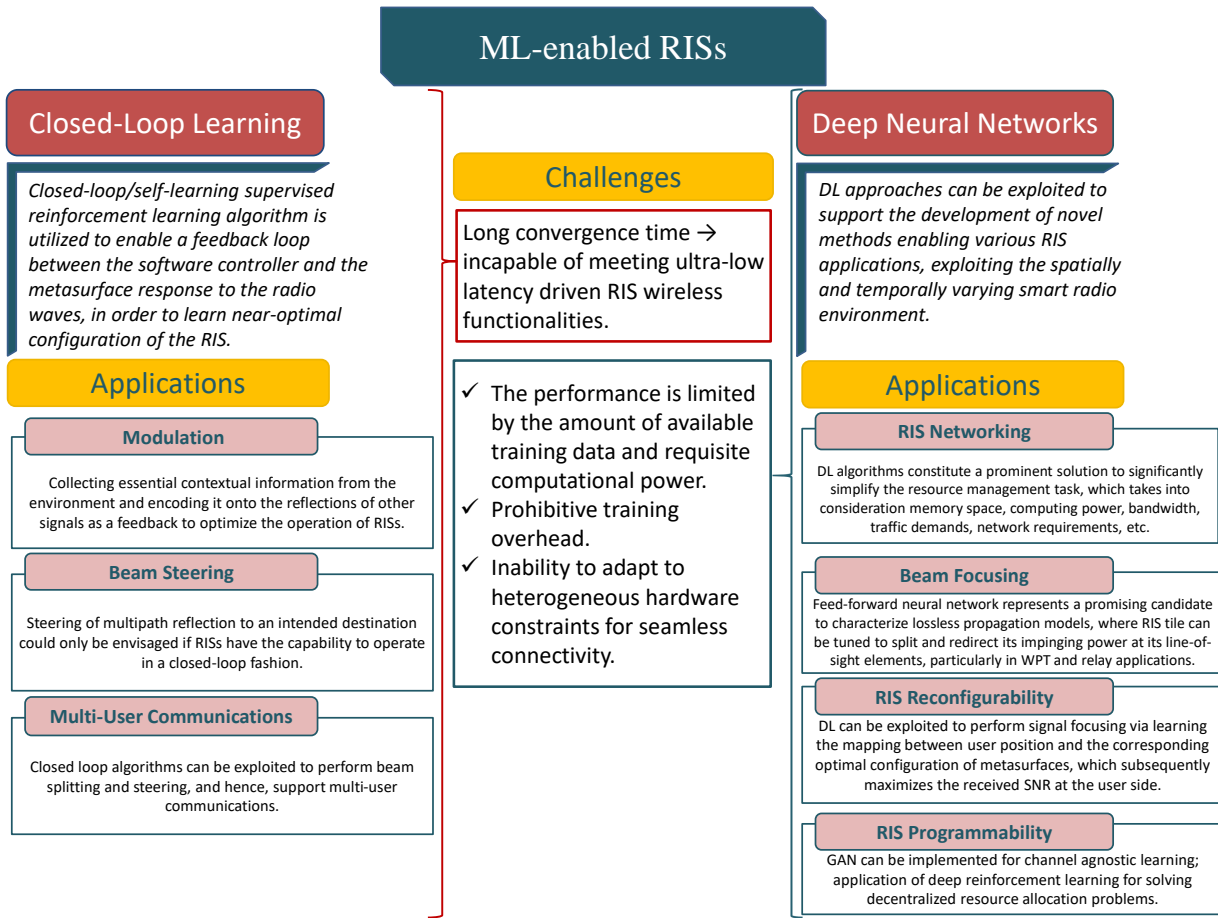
ML-enabled RISs

Closed-Loop Learning

Closed-loop/self-learning supervised reinforcement learning algorithm is utilized to enable a feedback loop between the software controller and the metasurface response to the radio waves, in order to learn near-optimal configuration of the RIS.

Applications

Modulation

Collecting essential contextual information from the environment and encoding it onto the reflections of other signals as a feedback to optimize the operation of RISs.

Beam Steering

Steering of multipath reflection to an intended destination could only be envisaged if RISs have the capability to operate in a closed-loop fashion.

Multi-User Communications

Closed loop algorithms can be exploited to perform beam splitting and steering, and hence, support multi-user communications.

Challenges

Long convergence time → incapable of meeting ultra-low latency driven RIS wireless functionalities.

✓ The performance is limited by the amount of available training data and requisite computational power.
✓ Prohibitive training overhead.
✓ Inability to adapt to heterogeneous hardware constraints for seamless connectivity.

Deep Neural Networks

DL approaches can be exploited to support the development of novel methods enabling various RIS applications, exploiting the spatially and temporally varying smart radio environment.

Applications

RIS Networking

DL algorithms constitute a prominent solution to significantly simplify the resource management task, which takes into consideration memory space, computing power, bandwidth, traffic demands, network requirements, etc.

Beam Focusing

Feed-forward neural network represents a promising candidate to characterize lossless propagation models, where RIS tile can be tuned to split and redirect its impinging power at its line-of-sight elements, particularly in WPT and relay applications.

RIS Reconfigurability

DL can be exploited to perform signal focusing via learning the mapping between user position and the corresponding optimal configuration of metasurfaces, which subsequently maximizes the received SNR at the user side.

RIS Programmability

GAN can be implemented for channel agnostic learning; application of deep reinforcement learning for solving decentralized resource allocation problems.